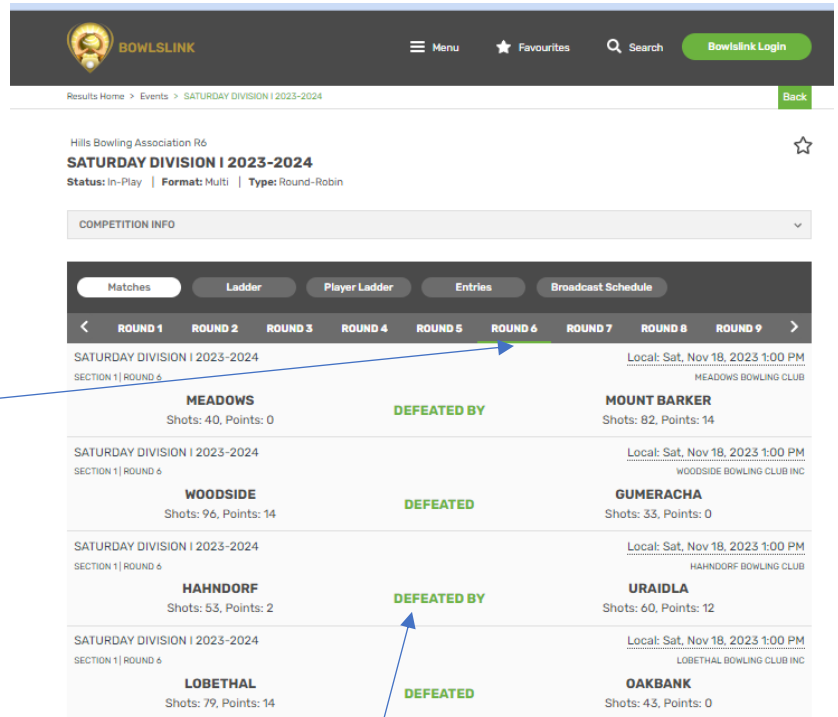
BOWLSLINK

Menu Favourites Search Bowlslink Login

Results Home > Events > SATURDAY DIVISION I 2023-2024

Back

Hills Bowling Association R6

SATURDAY DIVISION I 2023-2024

Status: In-Play | Format: Multi | Type: Round-Robin

COMPETITION INFO

Matches Ladder Player Ladder Entries Broadcast Schedule

ROUND 1 ROUND 2 ROUND 3 ROUND 4 ROUND 5 ROUND 6 ROUND 7 ROUND 8 ROUND 9

SATURDAY DIVISION I 2023-2024
SECTION 1 | ROUND 6
Local: Sat, Nov 18, 2023 1:00 PM
MEADOWS BOWLING CLUB
MEADOWS
Shots: 40, Points: 0
DEFEATED BY
MOUNT BARKER
Shots: 82, Points: 14

SATURDAY DIVISION I 2023-2024
SECTION 1 | ROUND 6
Local: Sat, Nov 18, 2023 1:00 PM
WOODSIDE BOWLING CLUB INC
WOODSIDE
Shots: 96, Points: 14
DEFEATED
GUMERACHA
Shots: 33, Points: 0

SATURDAY DIVISION I 2023-2024
SECTION 1 | ROUND 6
Local: Sat, Nov 18, 2023 1:00 PM
HAHNDORF BOWLING CLUB
HAHNDORF
Shots: 53, Points: 2
DEFEATED BY
URAIDLA
Shots: 60, Points: 12

SATURDAY DIVISION I 2023-2024
SECTION 1 | ROUND 6
Local: Sat, Nov 18, 2023 1:00 PM
LOBETHAL BOWLING CLUB INC
LOBETHAL
Shots: 79, Points: 14
DEFEATED
OAKBANK
Shots: 43, Points: 0